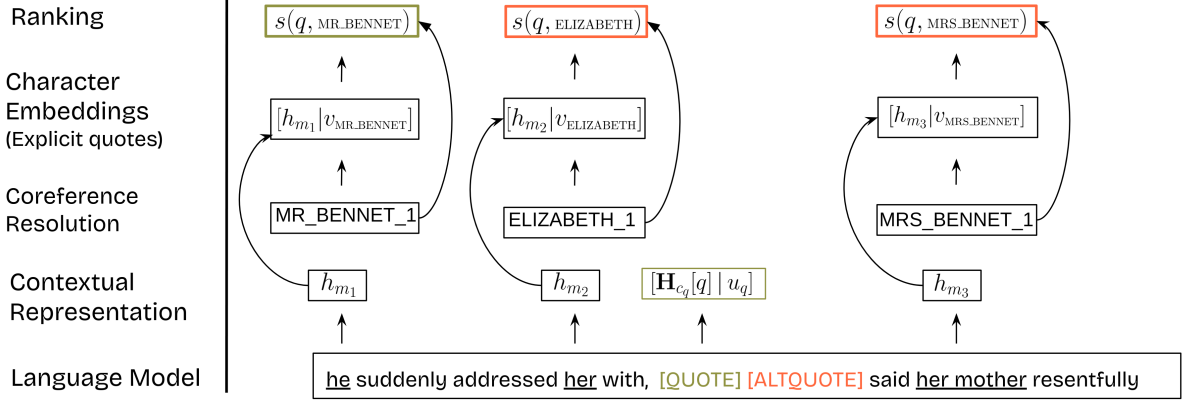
Ranking

Character Embeddings (Explicit quotes)

Coreference Resolution

Contextual Representation

Language Model

$s(q, \text{MR\_BENNET})$

$s(q, \text{ELIZABETH})$

$s(q, \text{MRS\_BENNET})$

$[h_{m_1}|v_{\text{MR\_BENNET}}]$

$[h_{m_2}|v_{\text{ELIZABETH}}]$

$[h_{m_3}|v_{\text{MRS\_BENNET}}]$

MR_BENNET_1

ELIZABETH_1

MRS_BENNET_1

$h_{m_1}$

$h_{m_2}$

$[\mathbf{H}_{c_q}[q] \mid u_q]$

$h_{m_3}$

he suddenly addressed her with, [QUOTE] [ALTQUOTE] said her mother resentfully